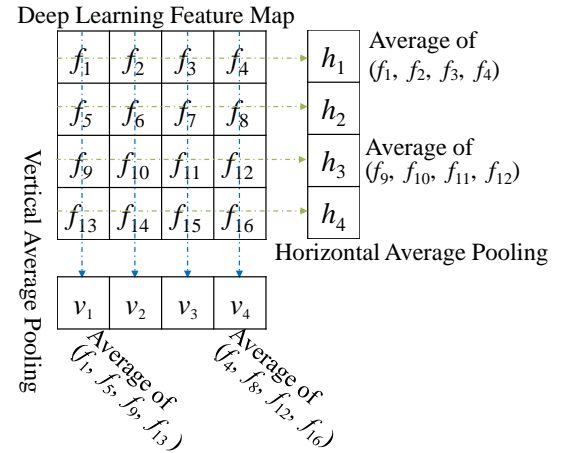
Deep Learning Feature Map

| $f_1$ | $f_2$ | $f_3$ | $f_4$ |
|---|---|---|---|
| $f_5$ | $f_6$ | $f_7$ | $f_8$ |
| $f_9$ | $f_{10}$ | $f_{11}$ | $f_{12}$ |
| $f_{13}$ | $f_{14}$ | $f_{15}$ | $f_{16}$ |

| $h_1$ |
|---|
| $h_2$ |
| $h_3$ |
| $h_4$ |

Average of ($f_1$, $f_2$, $f_3$, $f_4$)

Average of ($f_9$, $f_{10}$, $f_{11}$, $f_{12}$)

Horizontal Average Pooling

Vertical Average Pooling

| $v_1$ | $v_2$ | $v_3$ | $v_4$ |
|---|---|---|---|

Average of ($f_1$, $f_5$, $f_9$, $f_{13}$)

Average of ($f_4$, $f_8$, $f_{12}$, $f_{16}$)